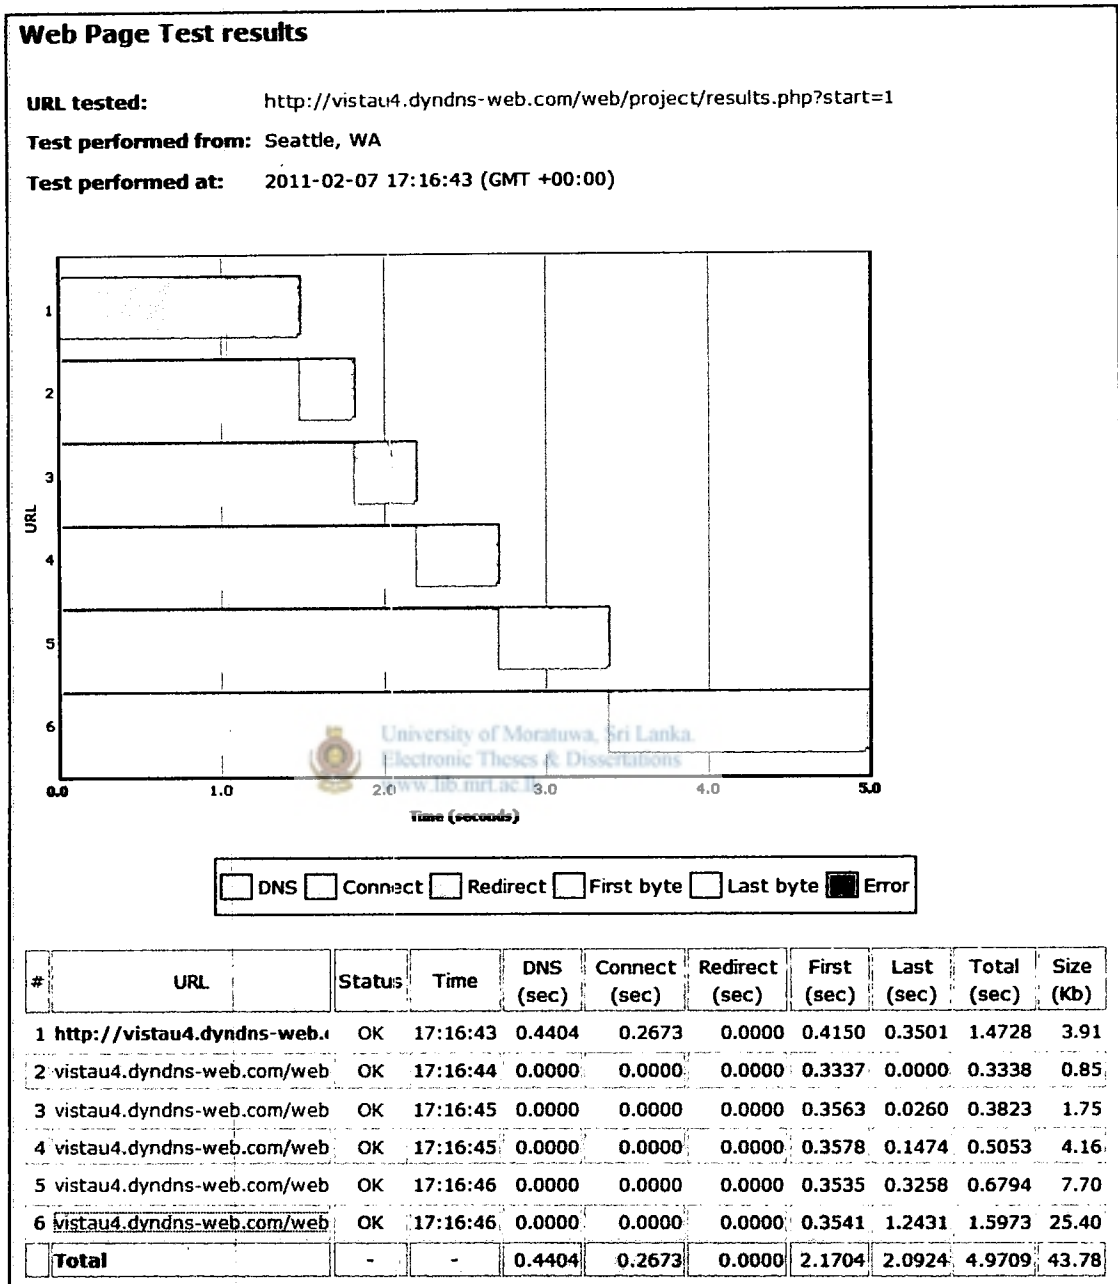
Web Page Test results

URL tested: http://vistau4.dyndns-web.com/web/project/results.php?start=1

Test performed from: Seattle, WA

Test performed at: 2011-02-07 17:16:43 (GMT +00:00)

1
2
3
4
5
6

URL

0.0 1.0 2.0 3.0 4.0 5.0

Time (seconds)

University of Moratuwa, Sri Lanka.
Electronic Theses & Dissertations
www.lib.mrt.ac.lk

DNS Connect Redirect First byte Last byte Error

| # | URL | Status | Time | DNS (sec) | Connect (sec) | Redirect (sec) | First (sec) | Last (sec) | Total (sec) | Size (Kb) |
|---|---|---|---|---|---|---|---|---|---|---|
| 1 | http://vistau4.dyndns-web. | OK | 17:16:43 | 0.4404 | 0.2673 | 0.0000 | 0.4150 | 0.3501 | 1.4728 | 3.91 |
| 2 | vistau4.dyndns-web.com/web | OK | 17:16:44 | 0.0000 | 0.0000 | 0.0000 | 0.3337 | 0.0000 | 0.3338 | 0.85 |
| 3 | vistau4.dyndns-web.com/web | OK | 17:16:45 | 0.0000 | 0.0000 | 0.0000 | 0.3563 | 0.0260 | 0.3823 | 1.75 |
| 4 | vistau4.dyndns-web.com/web | OK | 17:16:45 | 0.0000 | 0.0000 | 0.0000 | 0.3578 | 0.1474 | 0.5053 | 4.16 |
| 5 | vistau4.dyndns-web.com/web | OK | 17:16:46 | 0.0000 | 0.0000 | 0.0000 | 0.3535 | 0.3258 | 0.6794 | 7.70 |
| 6 | vistau4.dyndns-web.com/web | OK | 17:16:46 | 0.0000 | 0.0000 | 0.0000 | 0.3541 | 1.2431 | 1.5973 | 25.40 |
| | Total | - | - | 0.4404 | 0.2673 | 0.0000 | 2.1704 | 2.0924 | 4.9709 | 43.78 |